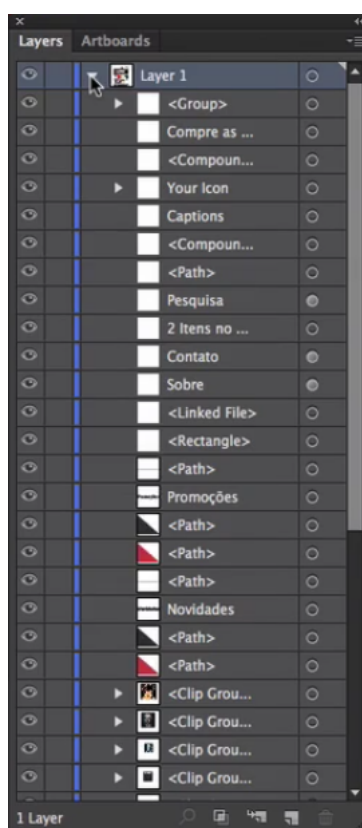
Layers Artboards

Layer 1
<Group>
Compre as ...
<Compoun...
Your Icon
Captions
<Compoun...
<Path>
Pesquisa
2 Itens no ...
Contato
Sobre
<Linked File>
<Rectangle>
<Path>
Promoções
<Path>
<Path>
<Path>
Novidades
<Path>
<Path>
<Clip Grou...
<Clip Grou...
<Clip Grou...
<Clip Grou...

1 Layer